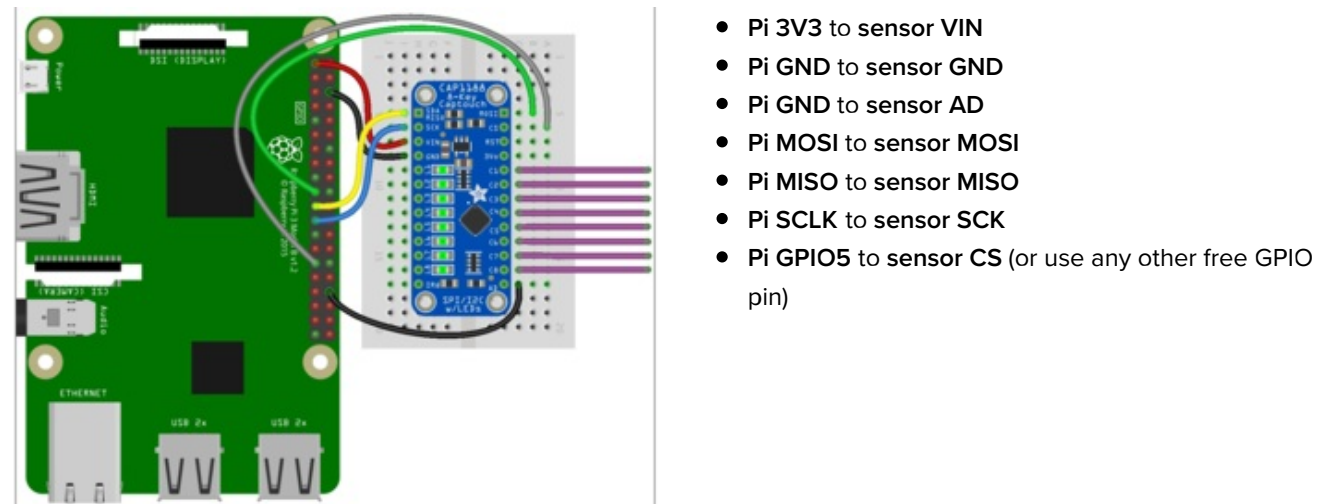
DSI (DISPLAY)
Power
HDMI
CSI (CAMERA)
Audio
ETHERNET
USB 2x
USB 2x
CAP1188
8-Key
Captouch
SPI/I2C
w/LEDs

- **Pi 3V3** to **sensor VIN**
- **Pi GND** to **sensor GND**
- **Pi GND** to **sensor AD**
- **Pi MOSI** to **sensor MOSI**
- **Pi MISO** to **sensor MISO**
- **Pi SCLK** to **sensor SCK**
- **Pi GPIO5** to **sensor CS** (or use any other free GPIO pin)